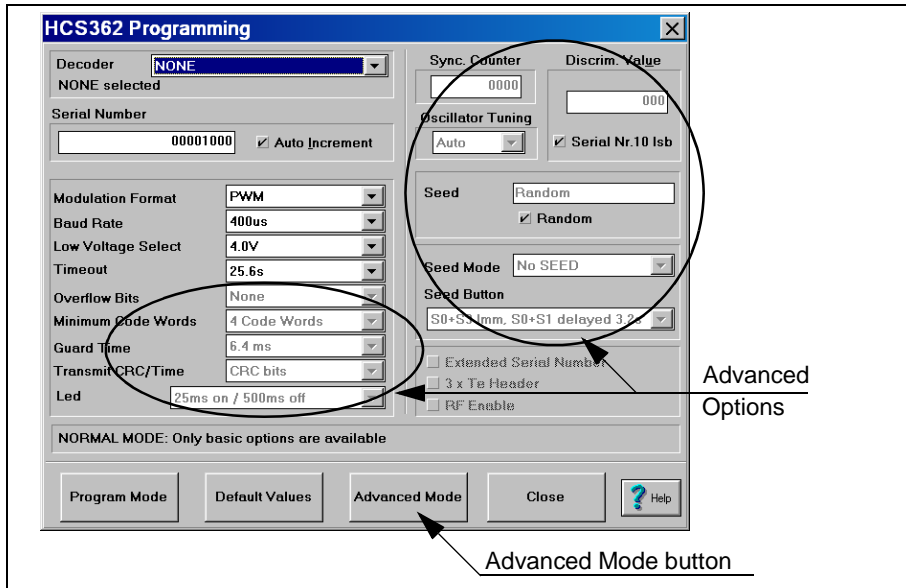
HCS362 Programming

Decoder NONE
NONE selected

Serial Number
00001000 Auto Increment

Modulation Format PWM
Baud Rate 400us
Low Voltage Select 4.0V
Timeout 25.6s
Overflow Bits None
Minimum Code Words 4 Code Words
Guard Time 6.4 ms
Transmit CRC/Time CRC bits
Led 25ms on / 500ms off

Sync. Counter
0000
Discrim. Value
000
Oscillator Tuning
Auto
Serial Nr.10 lsb

Seed Random
Random

Seed Mode No SEED
Seed Button
S0+S3 Imm, S0+S1 delayed 3.2s

Extended Serial Number
3 x Te Header
RF Enable

NORMAL MODE: Only basic options are available

Program Mode
Default Values
Advanced Mode
Close
Help

Advanced Options

Advanced Mode button